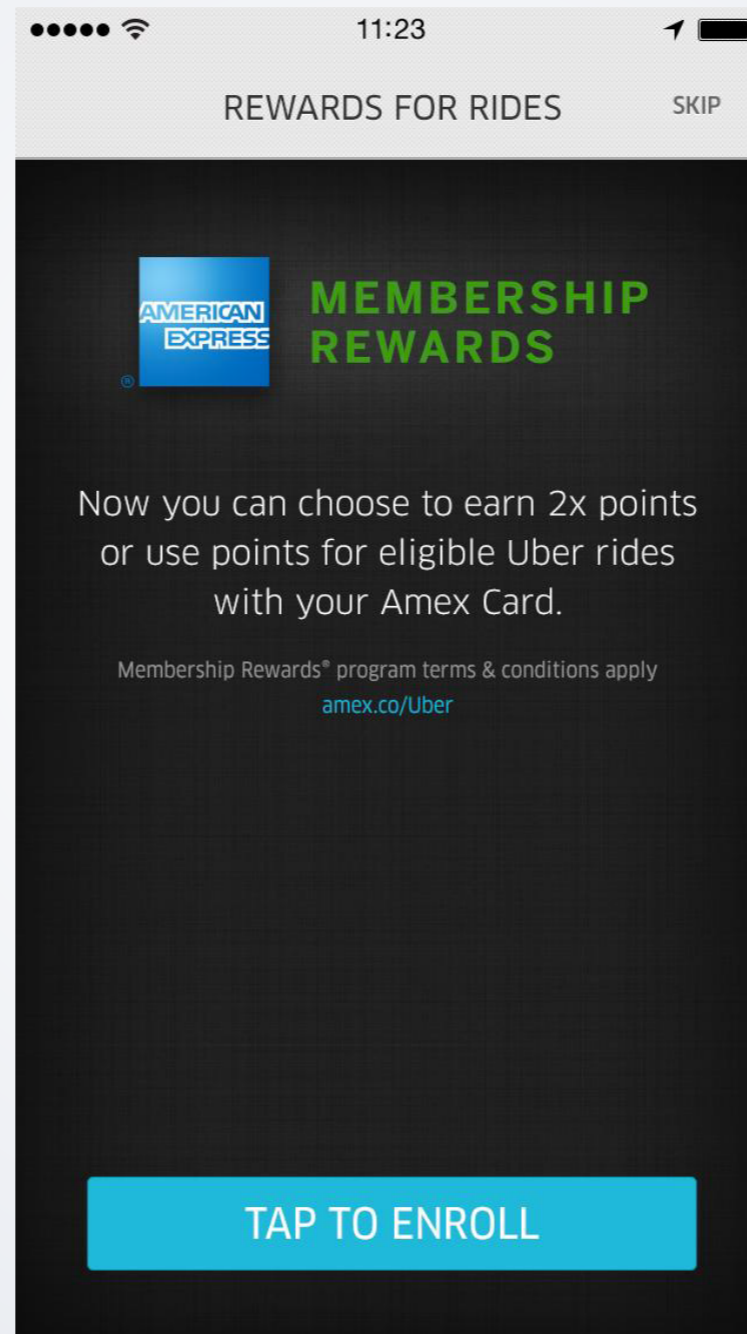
11:23

REWARDS FOR RIDES

SKIP

AMERICAN EXPRESS

MEMBERSHIP REWARDS

Now you can choose to earn 2x points or use points for eligible Uber rides with your Amex Card.

Membership Rewards® program terms & conditions apply
amex.co/Uber

TAP TO ENROLL